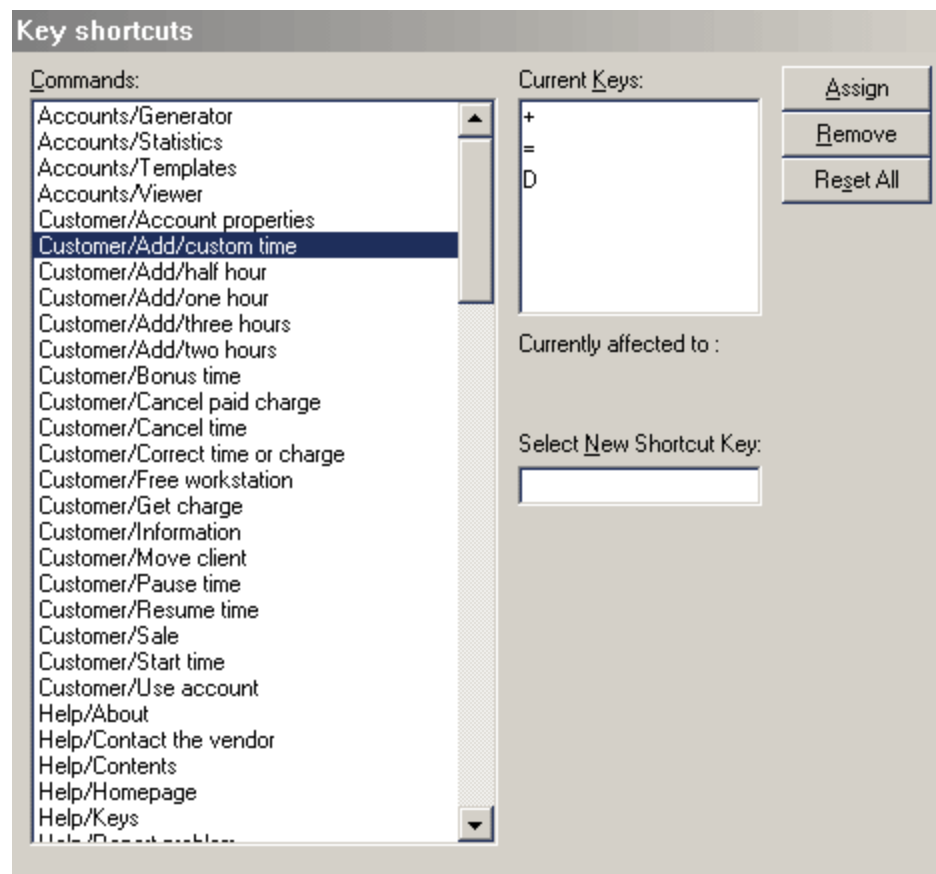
Key shortcuts

Commands:

Accounts/Generator
Accounts/Statistics
Accounts/Templates
Accounts/Viewer
Customer/Account properties
Customer/Add/custom time
Customer/Add/half hour
Customer/Add/one hour
Customer/Add/three hours
Customer/Add/two hours
Customer/Bonus time
Customer/Cancel paid charge
Customer/Cancel time
Customer/Correct time or charge
Customer/Free workstation
Customer/Get charge
Customer/Information
Customer/Move client
Customer/Pause time
Customer/Resume time
Customer/Sale
Customer/Start time
Customer/Use account
Help/About
Help/Contact the vendor
Help/Contents
Help/Homepage
Help/Keys
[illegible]

Current Keys:

+
=
D

Currently affected to :

Select New Shortcut Key:

Assign
Remove
Reset All